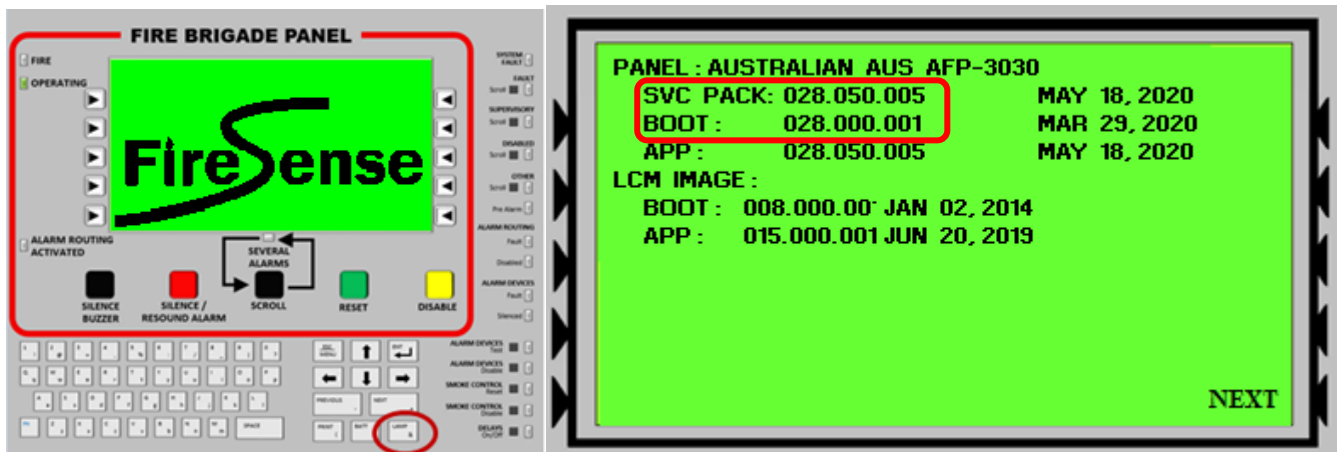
FIRE BRIGADE PANEL

FIRE
OPERATING

FireSense

ALARM ROUTING ACTIVATED

SEVERAL ALARMS

SILENCE BUZZER
SILENCE / RESOUND ALARM
SCROLL
RESET
DISABLE

SYSTEM FAULT
FAULT
Scroll
SUPERVISORY
Scroll
DISABLED
Scroll
OTHER
Scroll
Pre Alarm
ALARM ROUTING
Fault
Disabled
ALARM DEVICES
Fault
Silenced

ALARM DEVICES Test
ALARM DEVICES Disable
SMOKE CONTROL Reset
SMOKE CONTROL Disable
DELAYS On/Off

PREVIOUS
NEXT
SPACE
PRINT
LAMP

PANEL : AUSTRALIAN AUS AFP-3030
SVC PACK: 028.050.005 MAY 18, 2020
BOOT : 028.000.001 MAR 29, 2020
APP : 028.050.005 MAY 18, 2020
LCM IMAGE :
BOOT : 008.000.00 JAN 02, 2014
APP : 015.000.001 JUN 20, 2019

NEXT